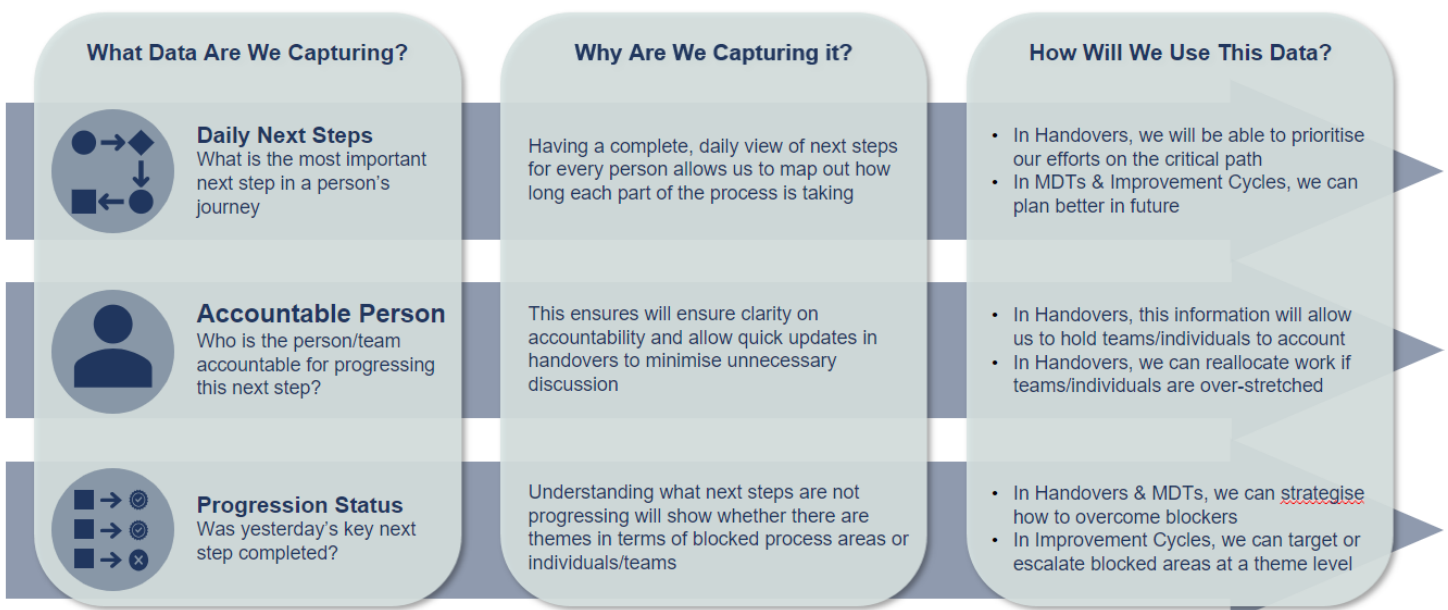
What Data Are We Capturing?

Why Are We Capturing it?

How Will We Use This Data?

Daily Next Steps
What is the most important next step in a person's journey

Having a complete, daily view of next steps for every person allows us to map out how long each part of the process is taking

- In Handovers, we will be able to prioritise our efforts on the critical path
- In MDTs & Improvement Cycles, we can plan better in future

Accountable Person
Who is the person/team accountable for progressing this next step?

This ensures will ensure clarity on accountability and allow quick updates in handovers to minimise unnecessary discussion

- In Handovers, this information will allow us to hold teams/individuals to account
- In Handovers, we can reallocate work if teams/individuals are over-stretched

Progression Status
Was yesterday's key next step completed?

Understanding what next steps are not progressing will show whether there are themes in terms of blocked process areas or individuals/teams

- In Handovers & MDTs, we can strategise how to overcome blockers
- In Improvement Cycles, we can target or escalate blocked areas at a theme level